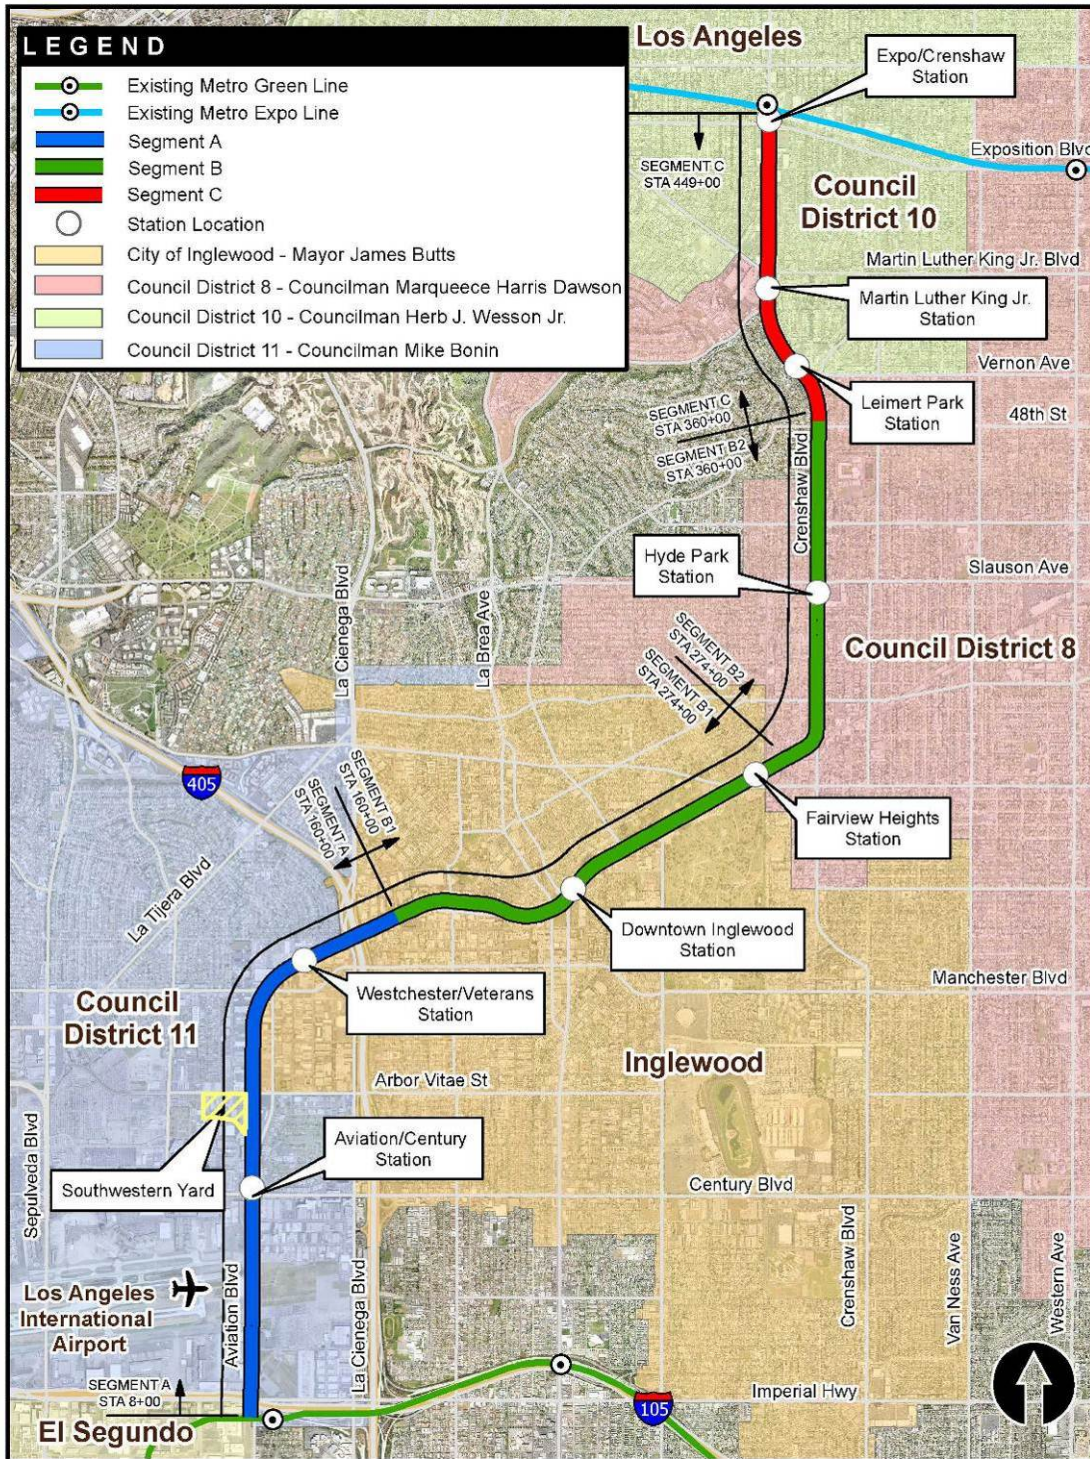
LEGEND
Existing Metro Green Line
Existing Metro Expo Line
Segment A
Segment B
Segment C
Station Location
City of Inglewood - Mayor James Butts
Council District 8 - Councilman Marqueece Harris Dawson
Council District 10 - Councilman Herb J. Wesson Jr.
Council District 11 - Councilman Mike Bonin

Los Angeles
Expo/Crenshaw Station
Exposition Blvd
SEGMENT C STA 449+00
Council District 10
Martin Luther King Jr. Blvd
Martin Luther King Jr. Station
Vernon Ave
Leimert Park Station
48th St
SEGMENT C STA 360+00
SEGMENT B2 STA 360+00
Crenshaw Blvd
Hyde Park Station
Slauson Ave
Council District 8
SEGMENT B2 STA 274+00
SEGMENT B1 STA 274+00
La Cienega Blvd
La Brea Ave
405
SEGMENT B1 STA 160+00
SEGMENT A STA 160+00
Fairview Heights Station
La Tijera Blvd
Downtown Inglewood Station
Manchester Blvd
Council District 11
Westchester/Veterans Station
Inglewood
Arbor Vitae St
Aviation/Century Station
Southwestern Yard
Sepulveda Blvd
Century Blvd
Crenshaw Blvd
Van Ness Ave
Western Ave
Los Angeles International Airport
Aviation Blvd
La Cienega Blvd
SEGMENT A STA 8+00
Imperial Hwy
105
El Segundo